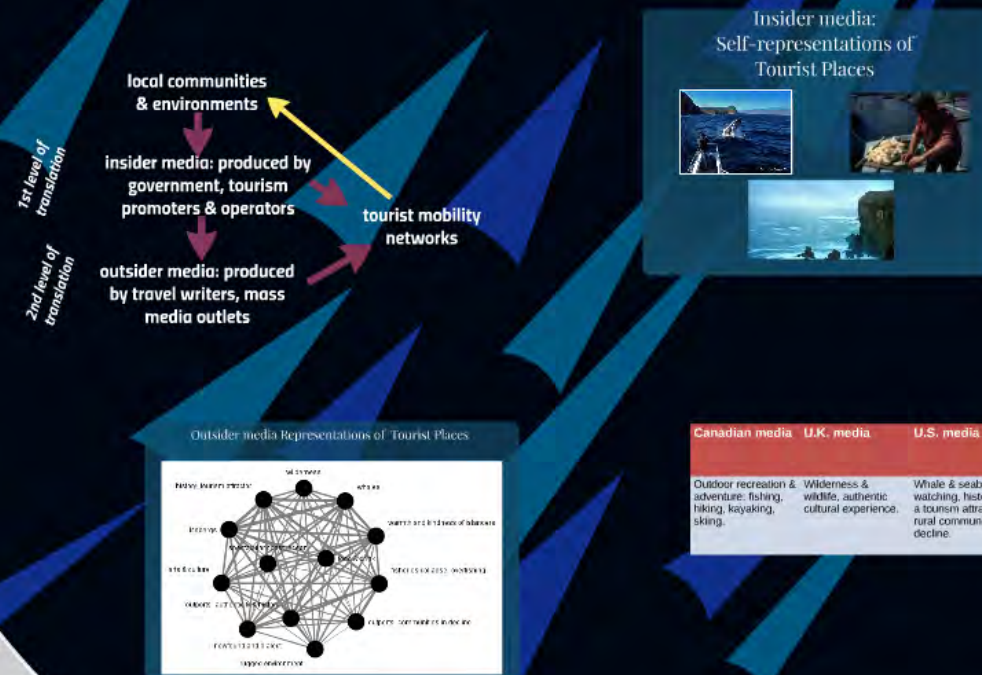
local communities & environments

insider media: produced by government, tourism promoters & operators

outsider media: produced by travel writers, mass media outlets

tourist mobility networks

1st level of translation

2nd level of translation

Insider media: Self-representations of Tourist Places

Outsider media Representations of Tourist Places

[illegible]

| Canadian media | U.K. media | U.S. media |
|---|---|---|
| Outdoor recreation & adventure: fishing, hiking, kayaking, skiing. | Wilderness & wildlife, authentic cultural experience. | Whale & seab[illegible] watching, hist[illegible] a tourism attra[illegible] rural commun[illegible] decline. |